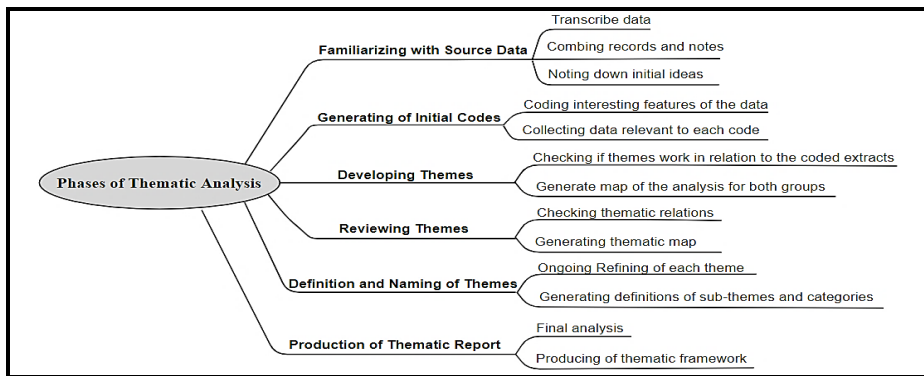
Phases of Thematic Analysis

Familiarizing with Source Data

Transcribe data

Combing records and notes

Noting down initial ideas

Generating of Initial Codes

Coding interesting features of the data

Collecting data relevant to each code

Developing Themes

Checking if themes work in relation to the coded extracts

Generate map of the analysis for both groups

Reviewing Themes

Checking thematic relations

Generating thematic map

Definition and Naming of Themes

Ongoing Refining of each theme

Generating definitions of sub-themes and categories

Production of Thematic Report

Final analysis

Producing of thematic framework